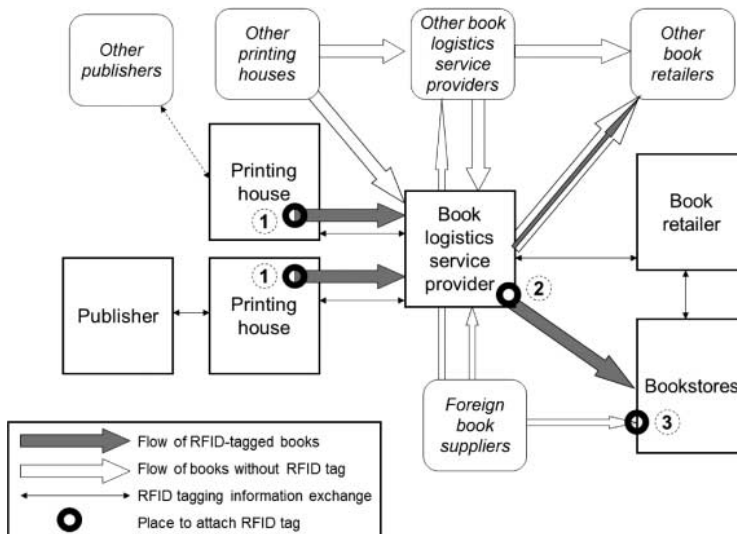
Other publishers

Other printing houses

Other book logistics service providers

Other book retailers

Printing house

1

Book logistics service provider

2

Book retailer

Publisher

1

Printing house

Bookstores

Foreign book suppliers

3

Flow of RFID-tagged books

Flow of books without RFID tag

RFID tagging information exchange

Place to attach RFID tag